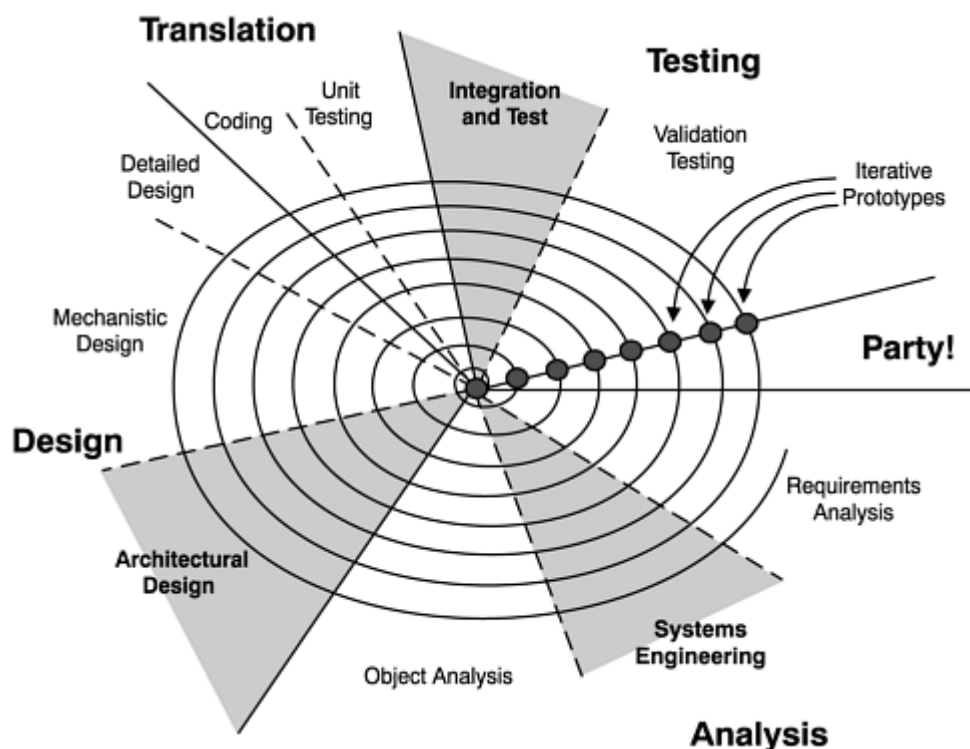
Translation

Testing

Coding

Unit Testing

Integration and Test

Validation Testing

Detailed Design

Iterative Prototypes

Mechanistic Design

Party!

Design

Requirements Analysis

Architectural Design

Systems Engineering

Object Analysis

Analysis